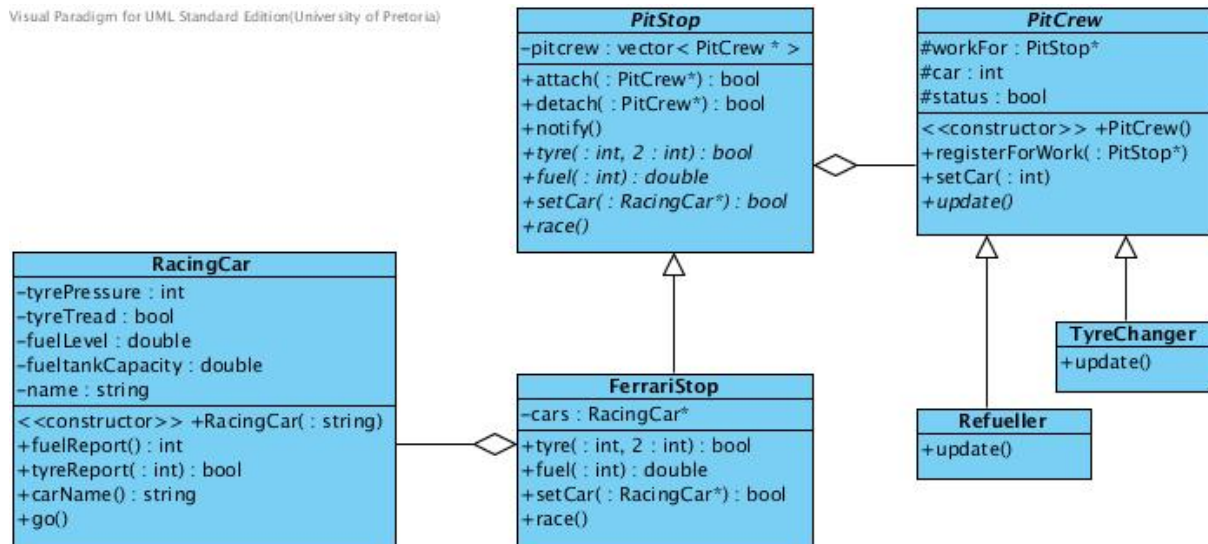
Visual Paradigm for UML Standard Edition(University of Pretoria)

PitStop
-pitcrew : vector< PitCrew * >
+attach( : PitCrew*) : bool
+detach( : PitCrew*) : bool
+notify()
+tyre( : int, 2 : int) : bool
+fuel( : int) : double
+setCar( : RacingCar*) : bool
+race()

PitCrew
#workFor : PitStop*
#car : int
#status : bool
<<constructor>> +PitCrew()
+registerForWork( : PitStop*)
+setCar( : int)
+update()

RacingCar
-tyrePressure : int
-tyreTread : bool
-fuelLevel : double
-fueltankCapacity : double
-name : string
<<constructor>> +RacingCar( : string)
+fuelReport() : int
+tyreReport( : int) : bool
+carName() : string
+go()

FerrariStop
-cars : RacingCar*
+tyre( : int, 2 : int) : bool
+fuel( : int) : double
+setCar( : RacingCar*) : bool
+race()

TyreChanger
+update()

Refueller
+update()